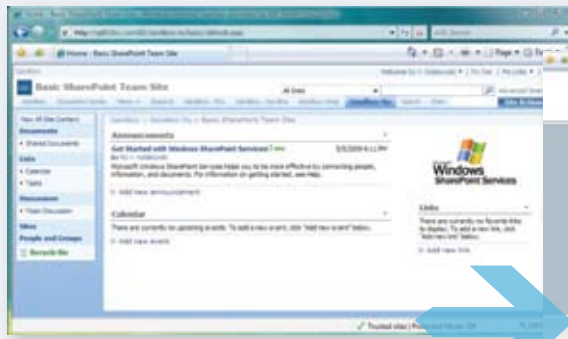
Home - Basic SharePoint Team Site

Basic SharePoint Team Site

All Sites

Site Actions

View All Site Content

Documents

Shared Documents

Lists

Calendar

Tasks

Discussions

Team Discussion

Sites

People and Groups

Recycle Bin

Announcements

Get Started with Windows SharePoint Services!

5/5/2009 6:11 PM

Microsoft Windows SharePoint Services helps you to be more effective by connecting people, information, and documents. For information on getting started, see Help.

Add new announcement

Calendar

There are currently no upcoming events. To add a new event, click "Add new event" below.

Add new event

Windows SharePoint Services

Links

There are currently no favorite links to display. To add a new link, click "Add new link" below.

Add new link

Trusted sites | Protected Mode: Off